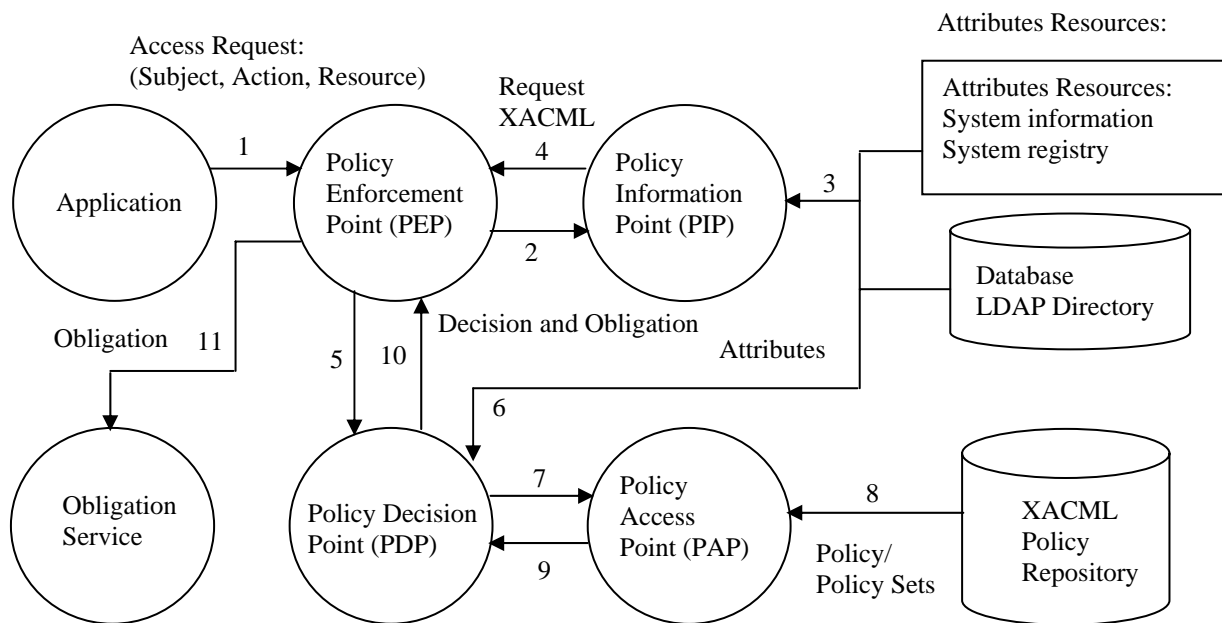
Attributes Resources:

Access Request:
(Subject, Action, Resource)

Request
XACML

Attributes Resources:
System information
System registry

1

4

Application

Policy
Enforcement
Point (PEP)

Policy
Information
Point (PIP)

3

2

Database
LDAP Directory

Obligation

11

5

10

Decision and Obligation

Attributes

6

Obligation
Service

Policy Decision
Point (PDP)

7

Policy
Access
Point (PAP)

8

XACML
Policy
Repository

9

Policy/
Policy Sets